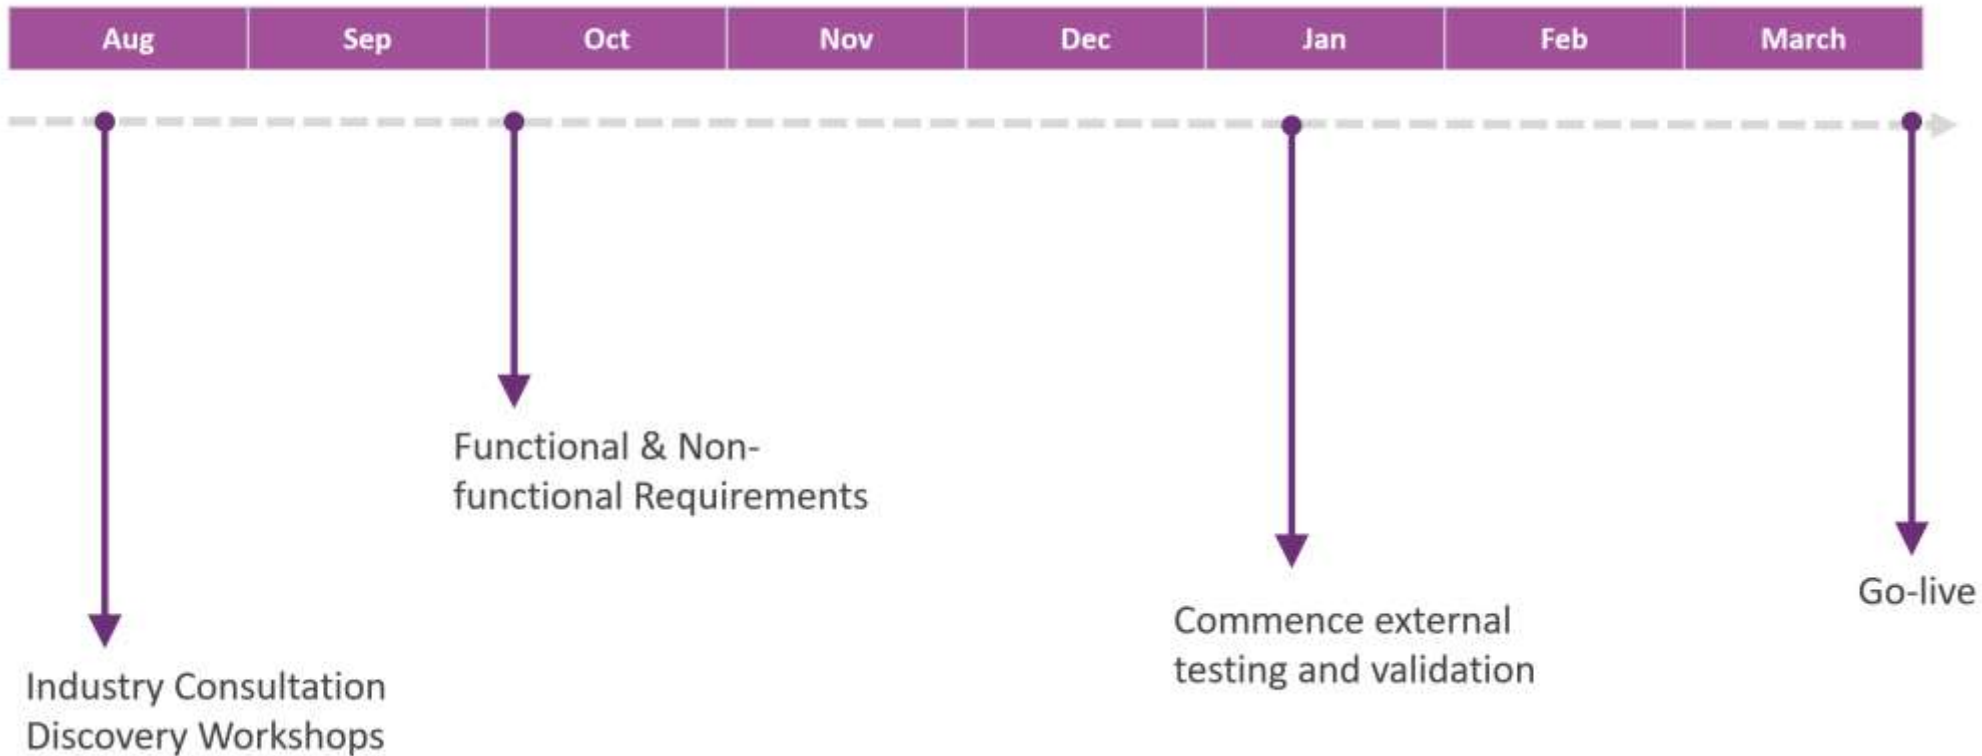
| Aug | Sep | Oct | Nov | Dec | Jan | Feb | March |
|---|---|---|---|---|---|---|---|

Functional & Non-functional Requirements

Go-live

Commence external testing and validation

Industry Consultation Discovery Workshops